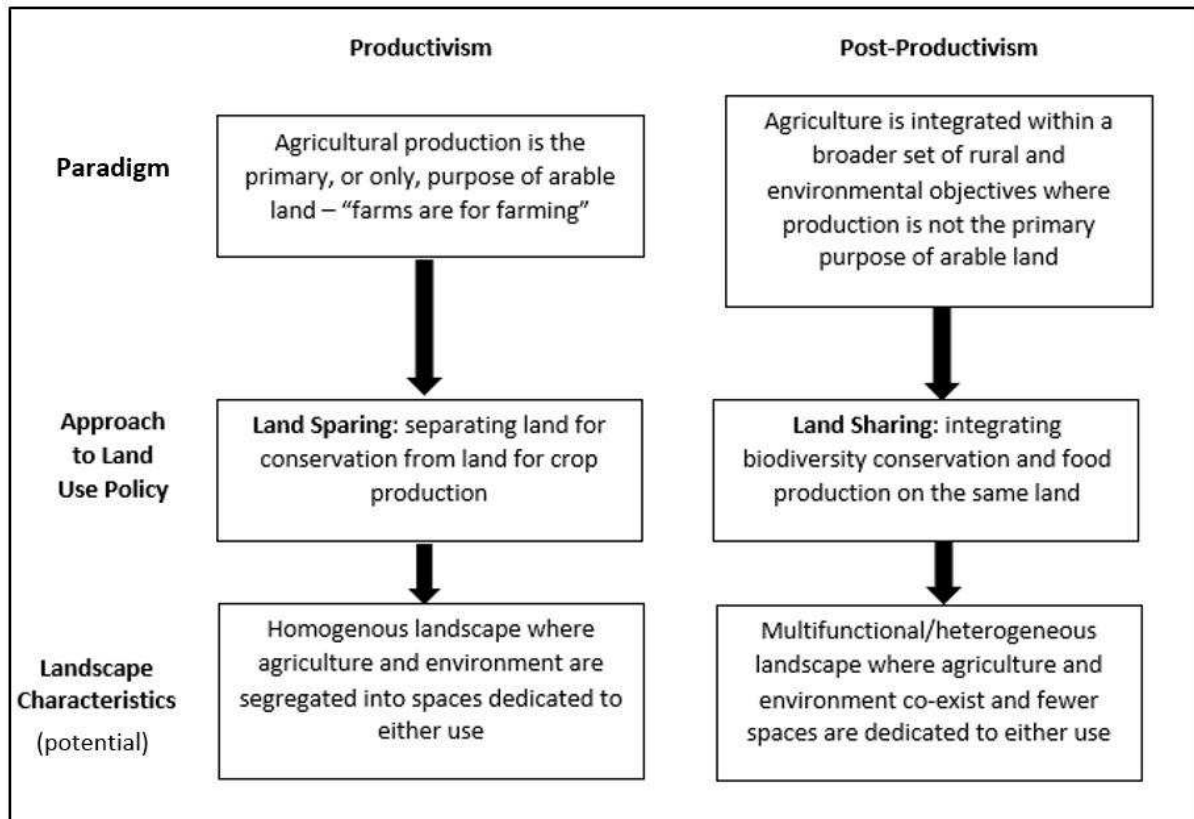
Productivism

Post-Productivism

Paradigm

Agricultural production is the primary, or only, purpose of arable land – "farms are for farming"

Agriculture is integrated within a broader set of rural and environmental objectives where production is not the primary purpose of arable land

Approach to Land Use Policy

**Land Sparing:** separating land for conservation from land for crop production

**Land Sharing:** integrating biodiversity conservation and food production on the same land

Landscape Characteristics (potential)

Homogenous landscape where agriculture and environment are segregated into spaces dedicated to either use

Multifunctional/heterogeneous landscape where agriculture and environment co-exist and fewer spaces are dedicated to either use